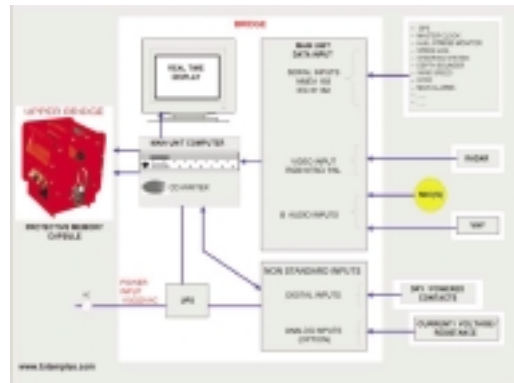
BRIDGE

REAL TIME DISPLAY

UPPER BRIDGE

PROTECTIVE MEMORY CAPSULE

MAIN UNIT COMPUTER

CD-WRITER

MAIN UNIT DATA INPUT

SERIAL INPUTS NMEA 183 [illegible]

VIDEO INPUT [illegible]

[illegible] AUDIO INPUTS

RADAR

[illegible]

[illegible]

NON STANDARD INPUTS

DIGITAL INPUTS

ANALOG INPUTS (OPTION)

DRY CONTACTS

CURRENT/ VOLTAGE/ RESISTANCE

UPS

POWER INPUT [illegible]

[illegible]

www.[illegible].com